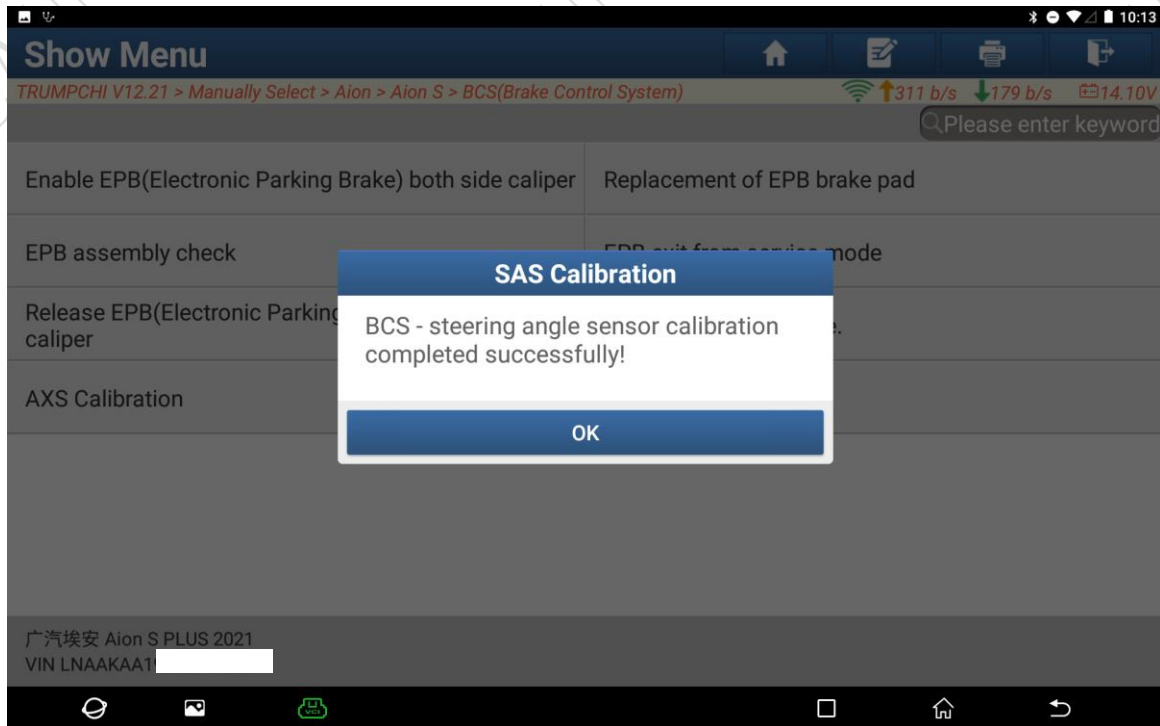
10:13

Show Menu

TRUMPCHI V12.21 > Manually Select > Aion > Aion S > BCS(Brake Control System)

311 b/s 179 b/s 14.10V

Please enter keyword

Enable EPB(Electronic Parking Brake) both side caliper

Replacement of EPB brake pad

EPB assembly check

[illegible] mode

Release EPB(Electronic Parking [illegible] caliper

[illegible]e.

AXS Calibration

SAS Calibration

BCS - steering angle sensor calibration completed successfully!

OK

广汽埃安 Aion S PLUS 2021
VIN LNAAKAA1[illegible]